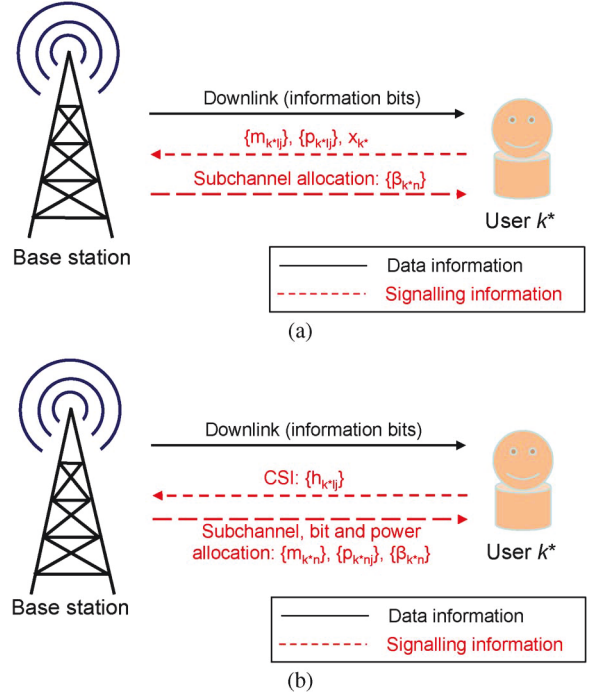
Downlink (information bits)

$\{m_{k^*lj}\}$, $\{p_{k^*lj}\}$, $x_{k^*}$

Subchannel allocation: $\{\beta_{k^*n}\}$

Base station

User $k^*$

Data information

Signalling information

(a)

Downlink (information bits)

CSI: $\{h_{k^*lj}\}$

Subchannel, bit and power allocation: $\{m_{k^*n}\}$, $\{p_{k^*nj}\}$, $\{\beta_{k^*n}\}$

Base station

User $k^*$

Data information

Signalling information

(b)